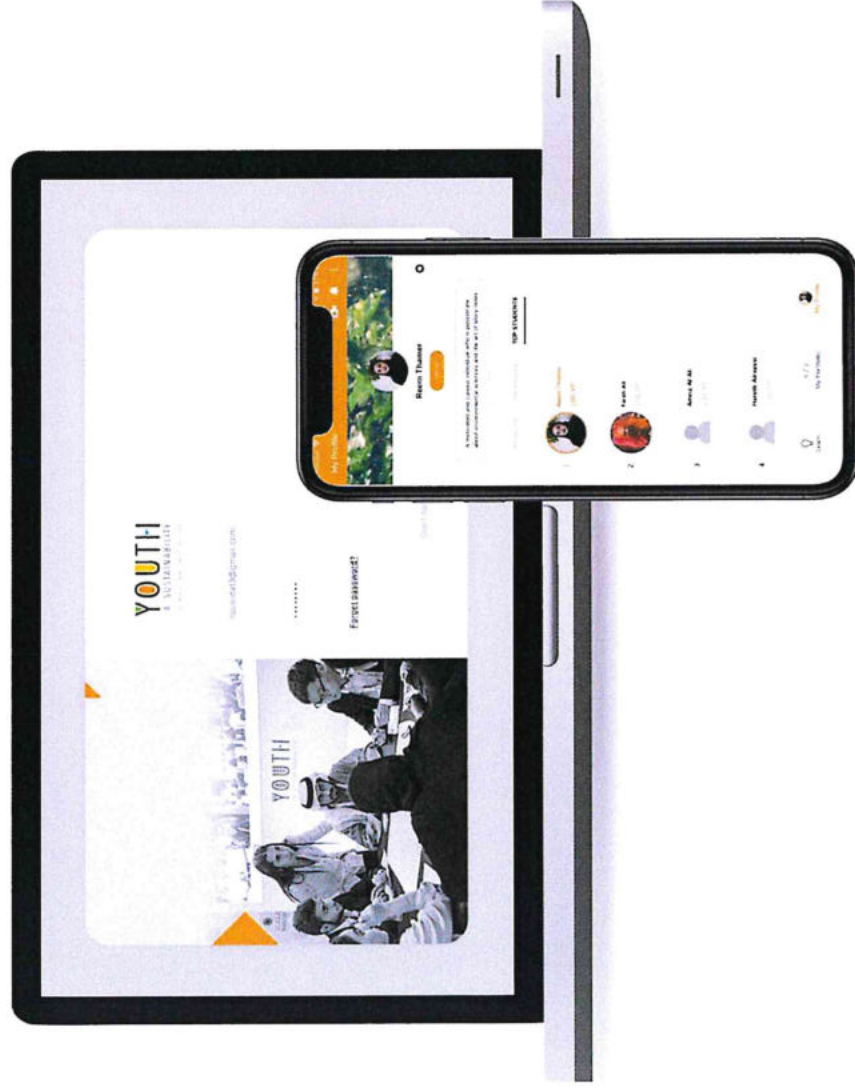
YOUTH
& SUSTAINABILITY

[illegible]@gmail.com

••••••••

Forgot password?

YOUTH

My Profile

Reem Thamer

A motivated and curious individual who is passionate about environmental activities and the art of story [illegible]

TOP STUDENTS

1 Reem Thamer

2 Farah Ali

3 Ahmed Al Ali

4 Hamdi Alnaser

Learn

My Portfolio

My Profile